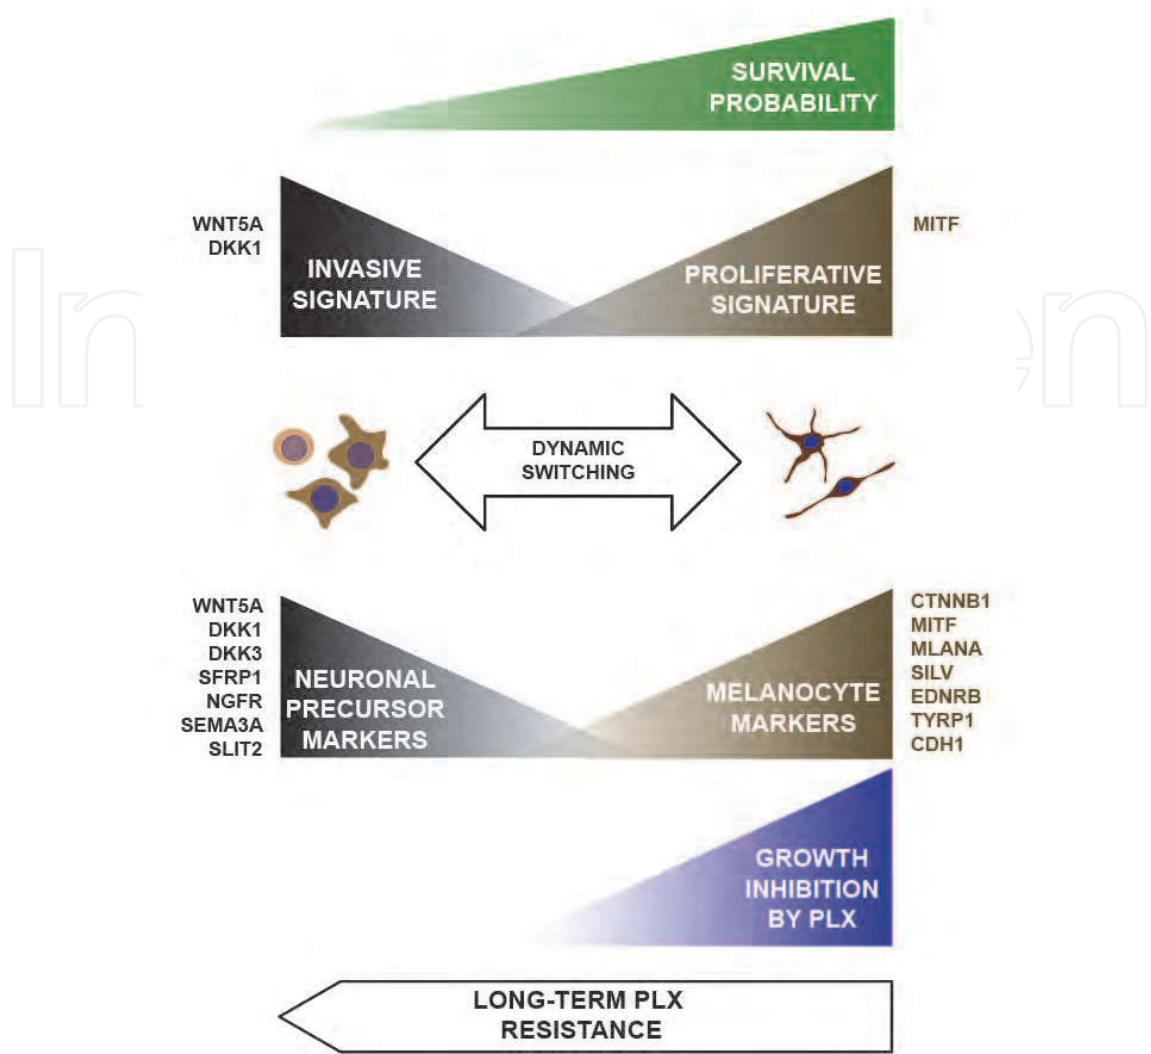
SURVIVAL PROBABILITY

WNT5A
DKK1

INVASIVE SIGNATURE

MITF

PROLIFERATIVE SIGNATURE

DYNAMIC SWITCHING

WNT5A
DKK1
DKK3
SFRP1
NGFR
SEMA3A
SLIT2

NEURONAL PRECURSOR MARKERS

CTNNB1
MITF
MLANA
SILV
EDNRB
TYRP1
CDH1

MELANOCYTE MARKERS

GROWTH INHIBITION BY PLX

LONG-TERM PLX RESISTANCE